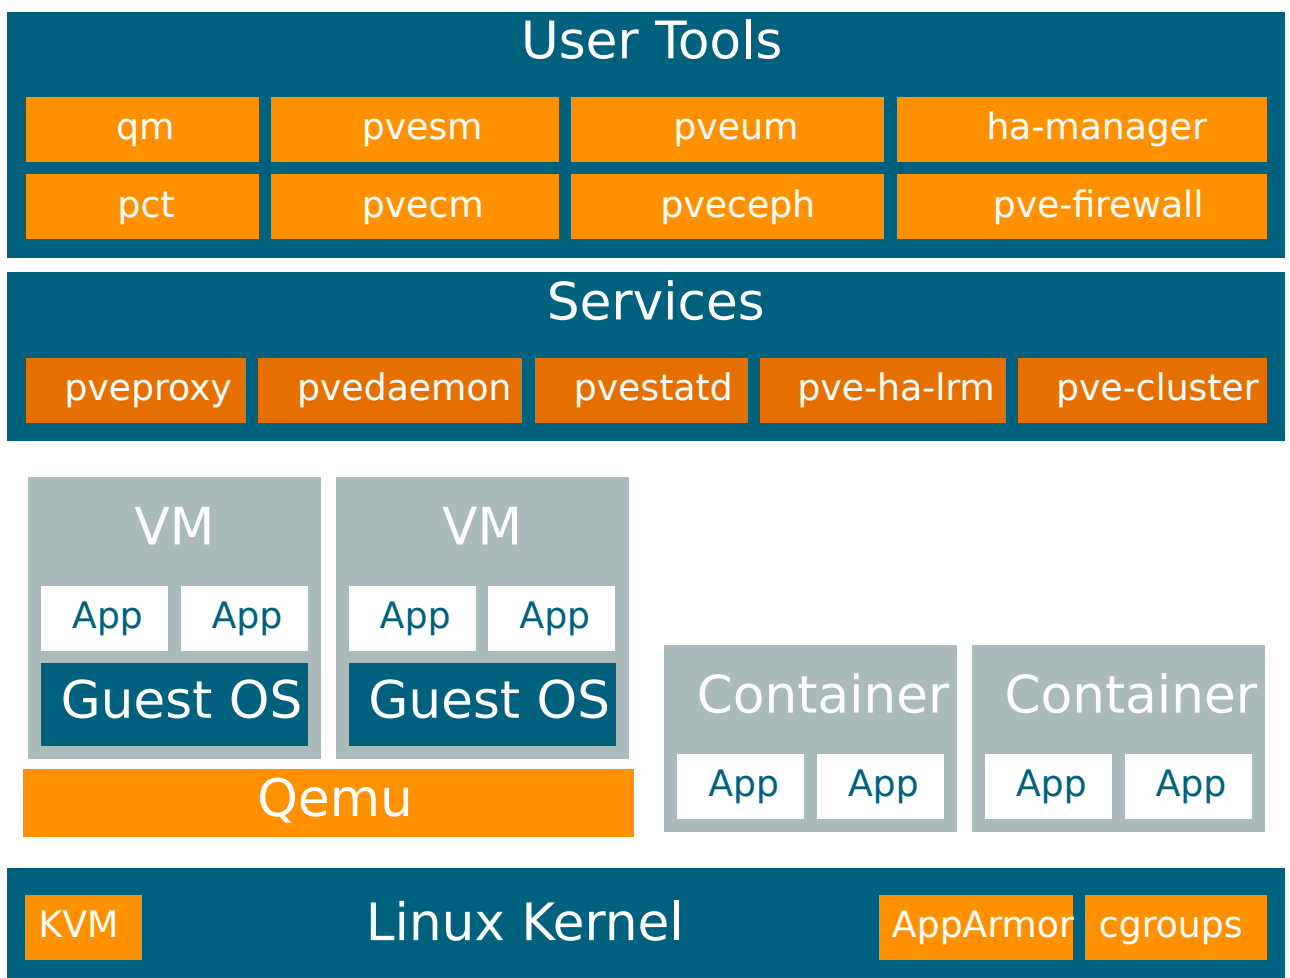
User Tools

qm pvesm pveum ha-manager

pct pvecm pveceph pve-firewall

Services

pveproxy pvedaemon pvestatd pve-ha-lrm pve-cluster

VM
App App
Guest OS

VM
App App
Guest OS

Qemu

Container
App App

Container
App App

KVM Linux Kernel AppArmor cgroups